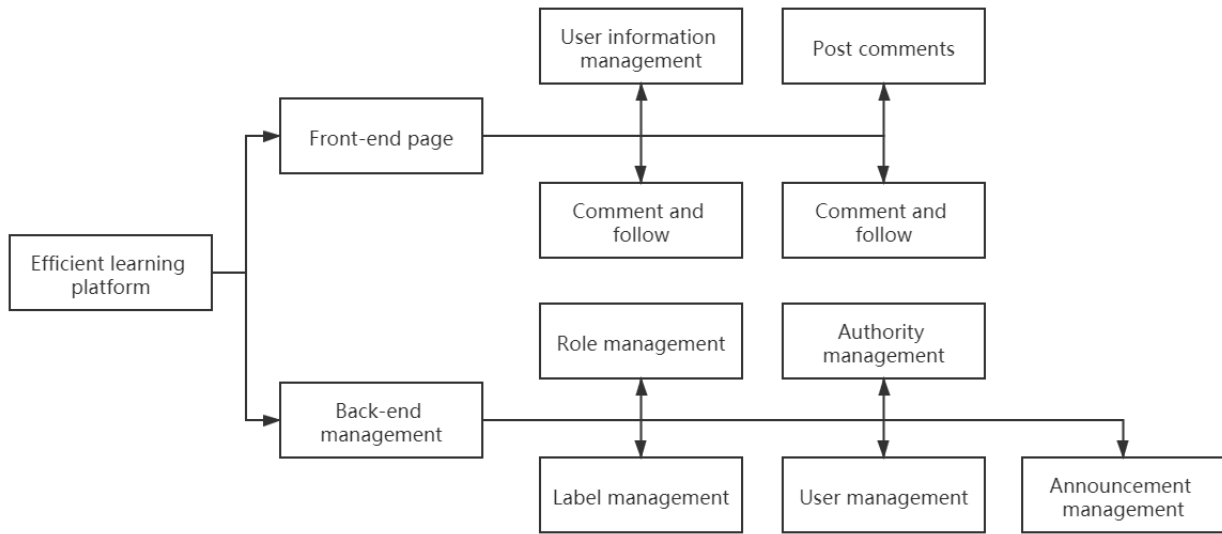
Efficient learning platform

Front-end page

User information management

Post comments

Comment and follow

Comment and follow

Back-end management

Role management

Authority management

Label management

User management

Announcement management